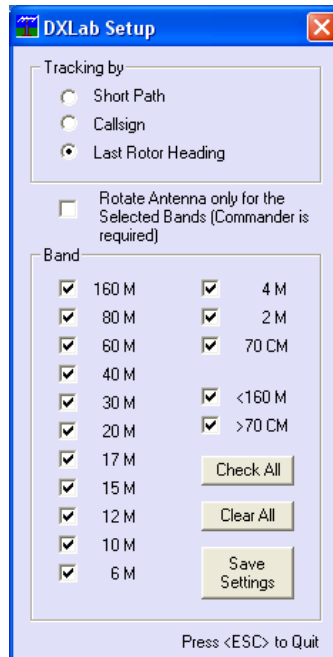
DXLab Setup

Tracking by
Short Path
Callsign
Last Rotor Heading

Rotate Antenna only for the Selected Bands (Commander is required)

Band
160 M
80 M
60 M
40 M
30 M
20 M
17 M
15 M
12 M
10 M
6 M

4 M
2 M
70 CM

<160 M
>70 CM

Check All
Clear All
Save Settings

Press <ESC> to Quit